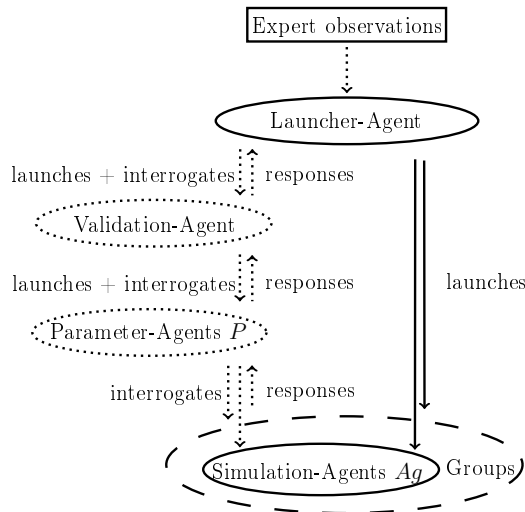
Expert observations

Launcher-Agent

launches + interrogates

responses

Validation-Agent

launches + interrogates

responses

launches

Parameter-Agents $P$

interrogates

responses

Simulation-Agents $Ag$

Groups